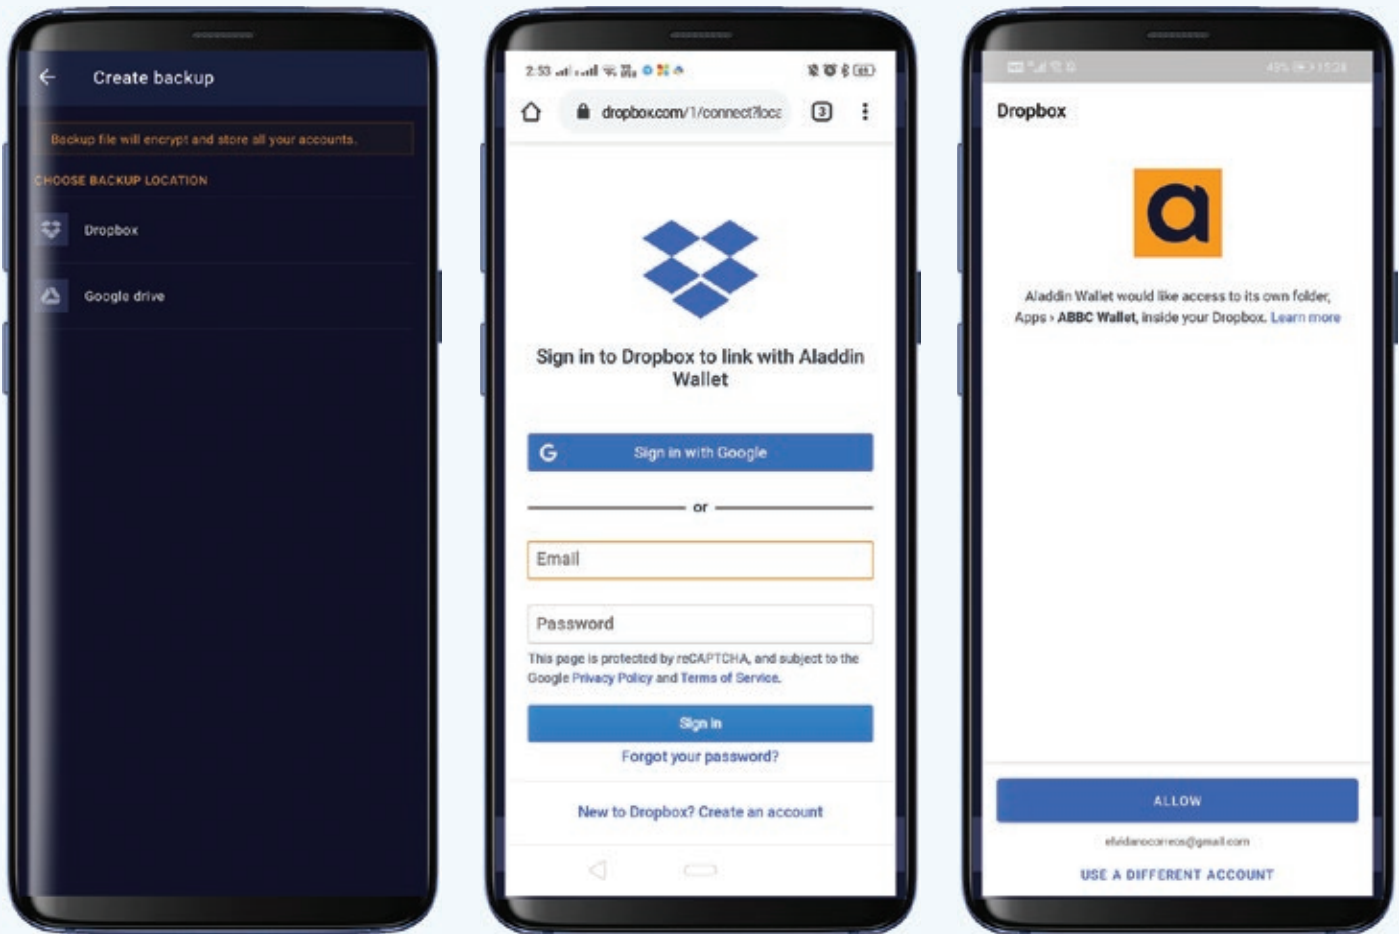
Create backup

Backup file will encrypt and store all your accounts.

CHOOSE BACKUP LOCATION

Dropbox

Google drive

2:53

dropbox.com/1/connect?loc

3

Sign in to Dropbox to link with Aladdin Wallet

Sign in with Google

or

Email

Password

This page is protected by reCAPTCHA, and subject to the Google Privacy Policy and Terms of Service.

Sign in

Forgot your password?

New to Dropbox? Create an account

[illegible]

Dropbox

Aladdin Wallet would like access to its own folder, Apps › ABBC Wallet, inside your Dropbox. Learn more

ALLOW

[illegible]@gmail.com

USE A DIFFERENT ACCOUNT